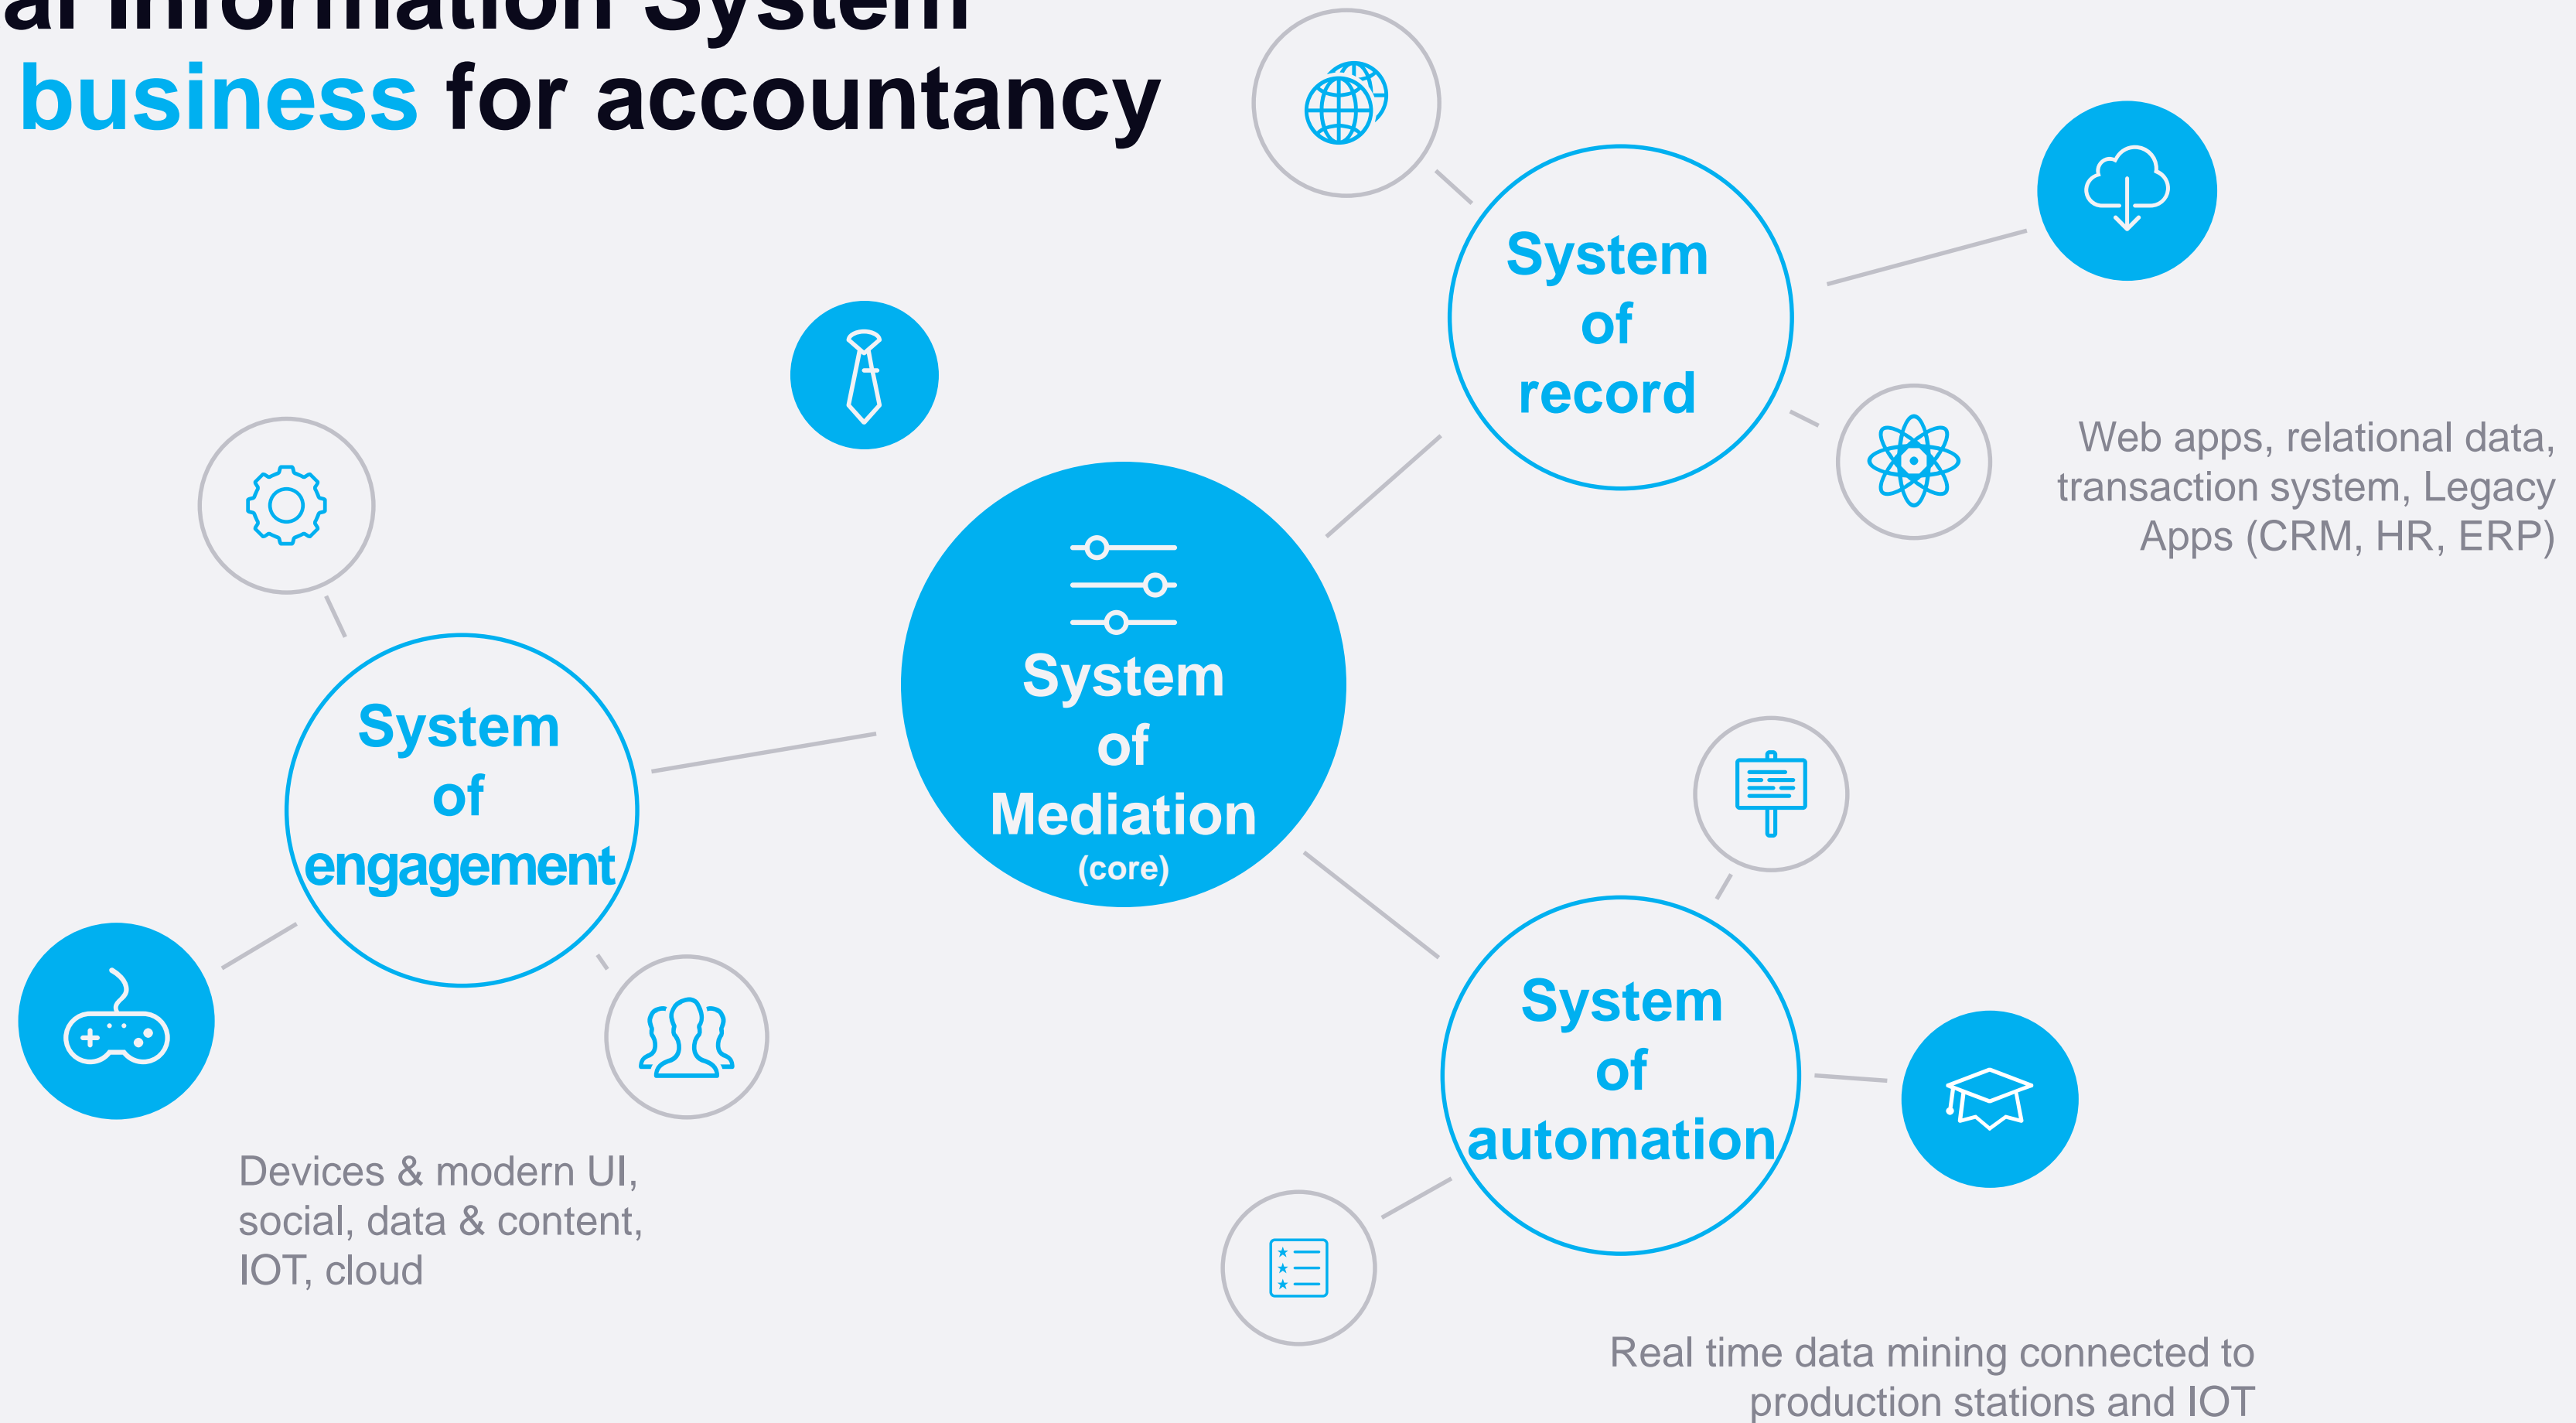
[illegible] business for accountancy

System of record

Web apps, relational data, transaction system, Legacy Apps (CRM, HR, ERP)

System of Mediation (core)

System of engagement

Devices & modern UI, social, data & content, IOT, cloud

System of automation

Real time data mining connected to production stations and IOT